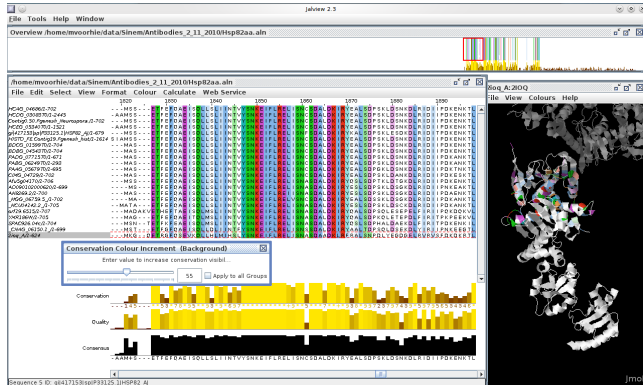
Jalview 2.3

File Tools Help Window

Overview /home/mvoorhie/data/Sinem/Antibodies_2_11_2010/Hsp82aa.aln

/home/mvoorhie/data/Sinem/Antibodies_2_11_2010/Hsp82aa.aln

File Edit Select View Format Colour Calculate Web Service

1820 1830 1840 1850 1860 1870 1880 1890

HCAG_04606/1-702
HCOG_03685/1-443
HCOG_03640/1-1321
gi|417153|sp|P33125.1|HSP82_AJ/1-679
HISTO_FE.Contig19.fgenesh_fcal/1-2614
BDGG_03599/1-704
BDEG_04542/1-704
PADG_07715/1-671
PABG_06249/1-290
PAAG_05679/1-695
CIHG_04529/1-702
AfvSgR417/1-706
AO090102000620/1-699
AN5899.2/1-706
_MGG_06759.5_/1-702
_NCU04142.3_/1-705
sif29.6515/1-707
YAR196W/1-705
CNG_00640/1-697
_CHNG_06150.1_/1-699
1bio_A/1-624

Conservation Colour Increment (Background)

Enter value to increase conservation visibil...

55 Apply to all Groups

Conservation

Quality

Consensus

Sequence 5 ID: gi|417153|sp|P33125.1|HSP82_AJ

Jmol 2IOQ A:2IOQ

File View Colours Help

Jmol